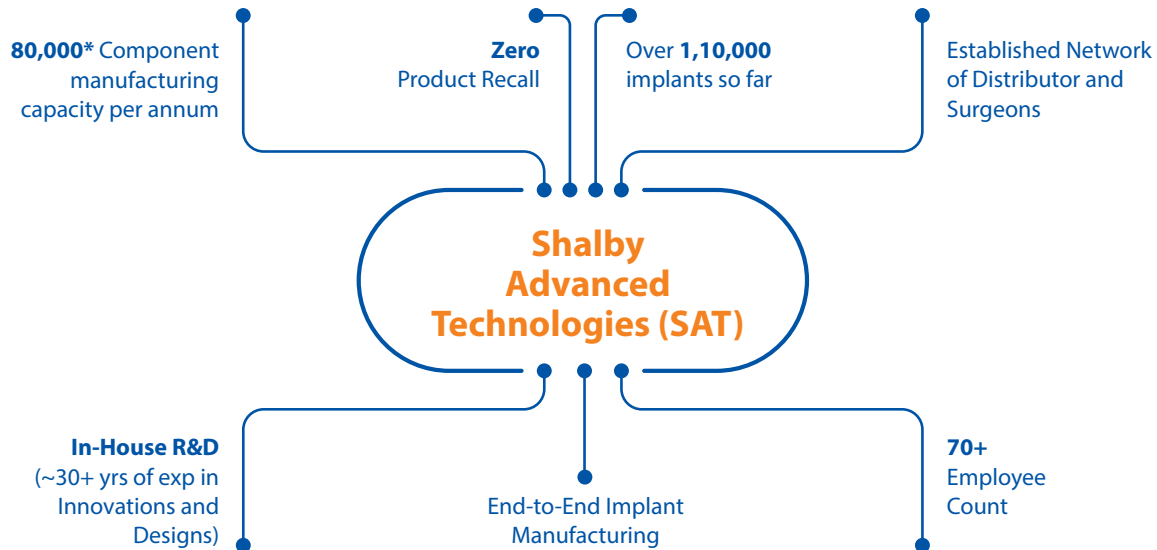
**80,000*** Component manufacturing capacity per annum

**Zero** Product Recall

Over **1,10,000** implants so far

Established Network of Distributor and Surgeons

**Shalby Advanced Technologies (SAT)**

**In-House R&D** (~30+ yrs of exp in Innovations and Designs)

End-to-End Implant Manufacturing

**70+** Employee Count